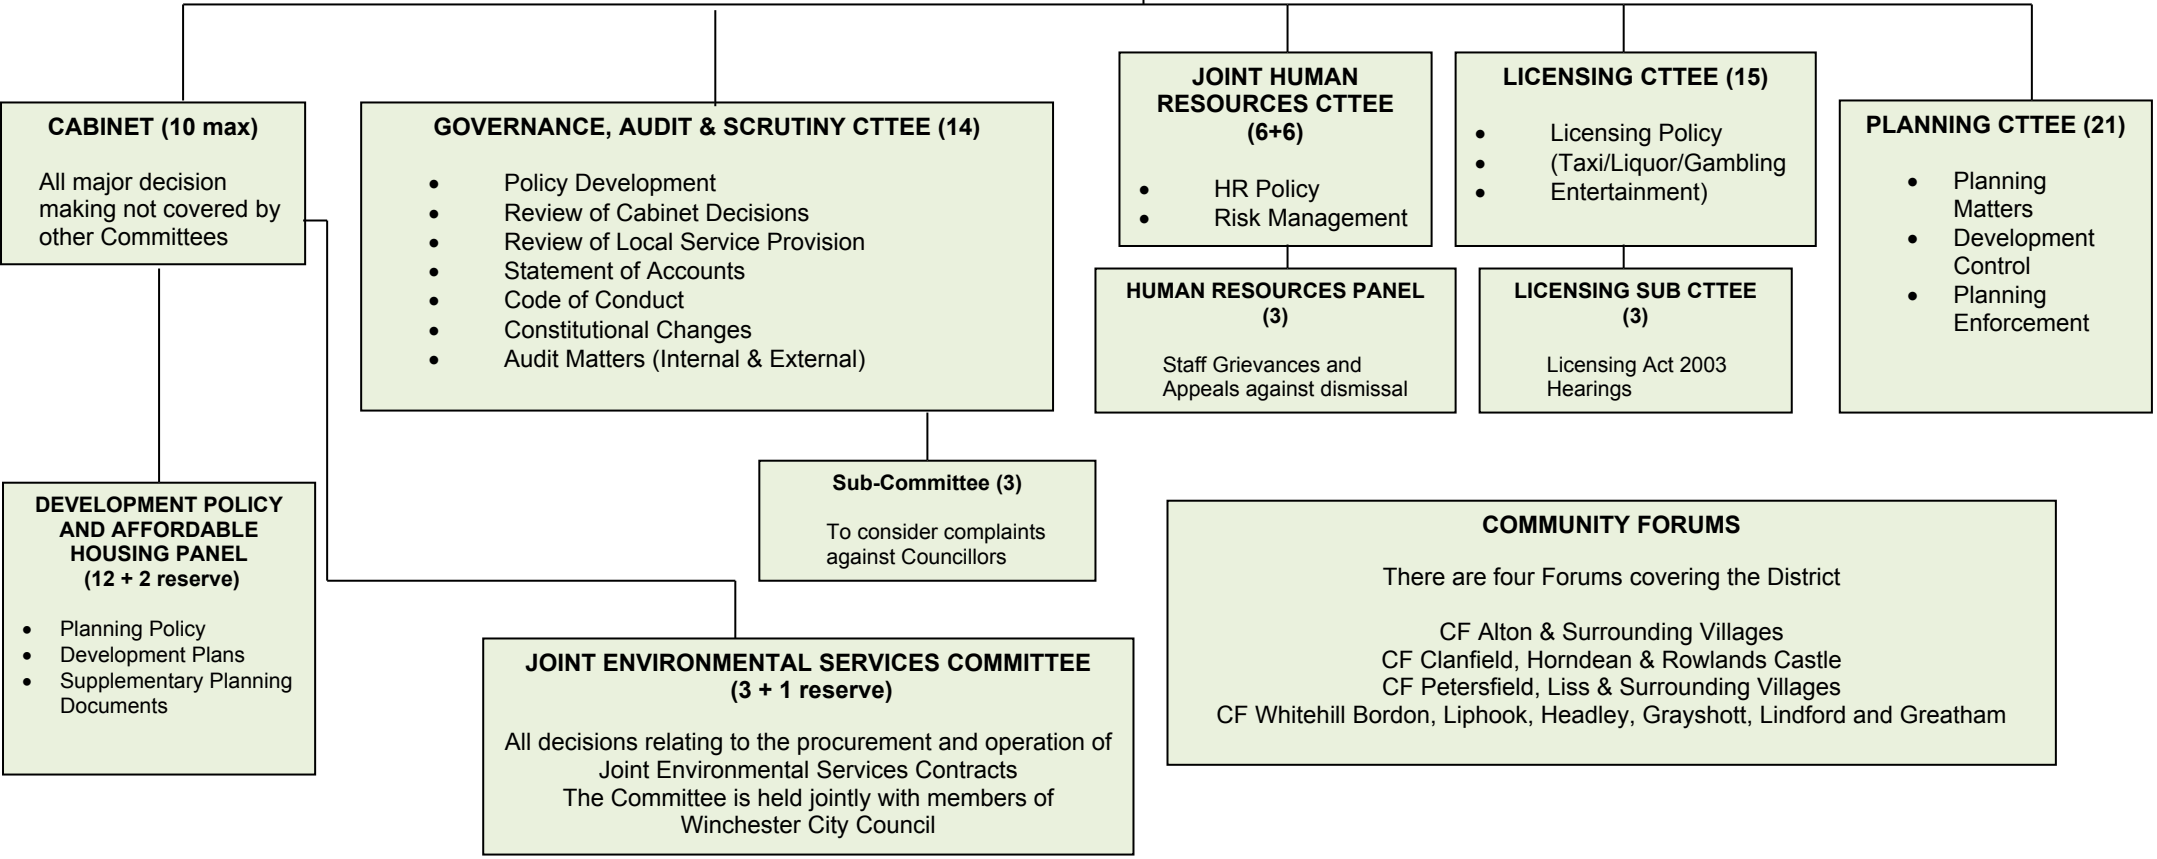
CABINET (10 max)

All major decision making not covered by other Committees

GOVERNANCE, AUDIT & SCRUTINY CTTEE (14)

- Policy Development
- Review of Cabinet Decisions
- Review of Local Service Provision
- Statement of Accounts
- Code of Conduct
- Constitutional Changes
- Audit Matters (Internal & External)

JOINT HUMAN RESOURCES CTTEE (6+6)

- HR Policy
- Risk Management

LICENSING CTTEE (15)

- Licensing Policy
- (Taxi/Liquor/Gambling
- Entertainment)

PLANNING CTTEE (21)

- Planning Matters
- Development Control
- Planning Enforcement

HUMAN RESOURCES PANEL (3)

Staff Grievances and Appeals against dismissal

LICENSING SUB CTTEE (3)

Licensing Act 2003 Hearings

Sub-Committee (3)

To consider complaints against Councillors

DEVELOPMENT POLICY AND AFFORDABLE HOUSING PANEL (12 + 2 reserve)

- Planning Policy
- Development Plans
- Supplementary Planning Documents

JOINT ENVIRONMENTAL SERVICES COMMITTEE (3 + 1 reserve)

All decisions relating to the procurement and operation of Joint Environmental Services Contracts
The Committee is held jointly with members of Winchester City Council

COMMUNITY FORUMS

There are four Forums covering the District

CF Alton & Surrounding Villages
CF Clanfield, Horndean & Rowlands Castle
CF Petersfield, Liss & Surrounding Villages
CF Whitehill Bordon, Liphook, Headley, Grayshott, Lindford and Greatham